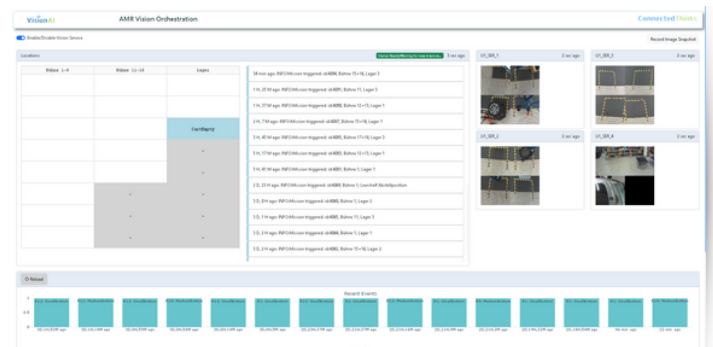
VisionAI AMR Vision Orchestration ConnectedThings

Enable/Disable Vision Service

Record Image Snapshot

Locations

Status: Ready/Waiting for new trigger 3 sec ago

| Bühne 1-4 | Bühne 11-14 | Lager |
|---|---|---|
| | | |
| | | |
| | | Occupied |
| | | - |
| | | - |
| | - | - |
| | - | - |
| | - | - |

38 min ago: INFO:Mission triggered: sk4006, Bühne 15+16, Lager 3
1 H, 25 M ago: INFO:Mission triggered: sk4001, Bühne 11, Lager 3
1 H, 37 M ago: INFO:Mission triggered: sk4006, Bühne 12+13, Lager 1
2 H, 7 M ago: INFO:Mission triggered: sk4007, Bühne 15+16, Lager 1
3 H, 45 M ago: INFO:Mission triggered: sk4006, Bühne 15+16, Lager 3
3 H, 17 M ago: INFO:Mission triggered: sk4006, Bühne 12+13, Lager 1
3 H, 41 M ago: INFO:Mission triggered: sk4006, Bühne 1, Lager 1
3 D, 23 H ago: INFO:Mission triggered: sk4006, Bühne 1, Laerhalf Abstellposition
3 D, 0 H ago: INFO:Mission triggered: sk4006, Bühne 1, Lager 2
3 D, 1 H ago: INFO:Mission triggered: sk4006, Bühne 11, Lager 3
3 D, 2 H ago: INFO:Mission triggered: sk4006, Bühne 1, Lager 1
3 D, 2 H ago: INFO:Mission triggered: sk4006, Bühne 15+16, Lager 2

LH_SEK_1 3 sec ago
LH_SEK_3 3 sec ago
LH_SEK_2 3 sec ago
LH_SEK_4 3 sec ago

Reload

Recent Events

1
0.5
0